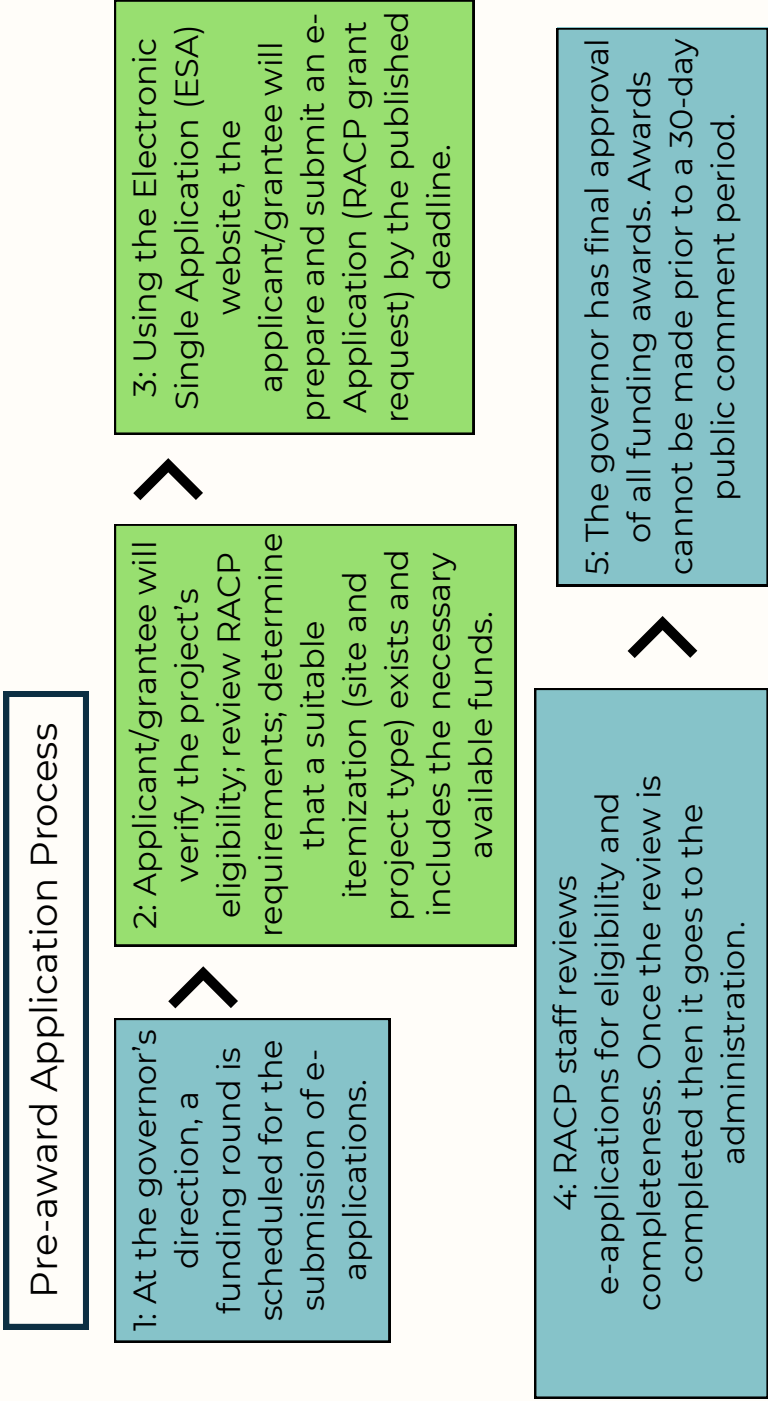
Pre-award Application Process

1: At the governor's direction, a funding round is scheduled for the submission of e-applications.

2: Applicant/grantee will verify the project's eligibility; review RACP requirements; determine that a suitable itemization (site and project type) exists and includes the necessary available funds.

3: Using the Electronic Single Application (ESA) website, the applicant/grantee will prepare and submit an e-Application (RACP grant request) by the published deadline.

4: RACP staff reviews e-applications for eligibility and completeness. Once the review is completed then it goes to the administration.

5: The governor has final approval of all funding awards. Awards cannot be made prior to a 30-day public comment period.